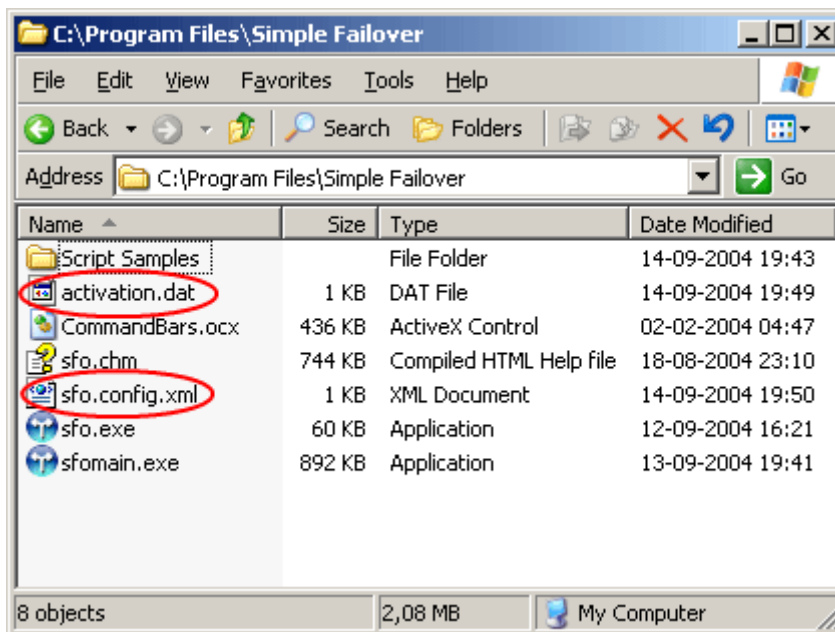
C:\Program Files\Simple Failover

File Edit View Favorites Tools Help

Back Search Folders

Address C:\Program Files\Simple Failover Go

| Name | Size | Type | Date Modified |
|---|---|---|---|
| Script Samples | | File Folder | 14-09-2004 19:43 |
| activation.dat | 1 KB | DAT File | 14-09-2004 19:49 |
| CommandBars.ocx | 436 KB | ActiveX Control | 02-02-2004 04:47 |
| sfo.chm | 744 KB | Compiled HTML Help file | 18-08-2004 23:10 |
| sfo.config.xml | 1 KB | XML Document | 14-09-2004 19:50 |
| sfo.exe | 60 KB | Application | 12-09-2004 16:21 |
| sfomain.exe | 892 KB | Application | 13-09-2004 19:41 |

8 objects 2,08 MB My Computer